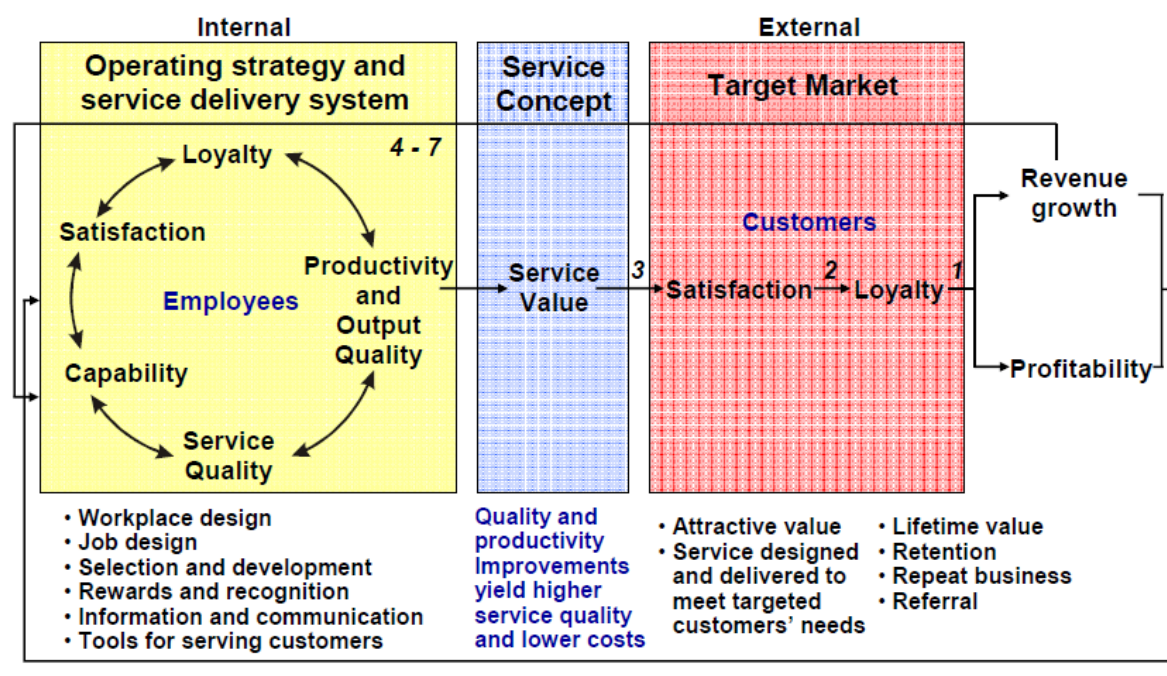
Internal

Operating strategy and service delivery system

4 - 7

Loyalty

Satisfaction

Employees

Productivity and Output Quality

Capability

Service Quality

Service Concept

Service Value

3

External

Target Market

Customers

Satisfaction

2

Loyalty

1

Revenue growth

Profitability

• Workplace design
• Job design
• Selection and development
• Rewards and recognition
• Information and communication
• Tools for serving customers

Quality and productivity Improvements yield higher service quality and lower costs

• Attractive value
• Service designed and delivered to meet targeted customers' needs

• Lifetime value
• Retention
• Repeat business
• Referral